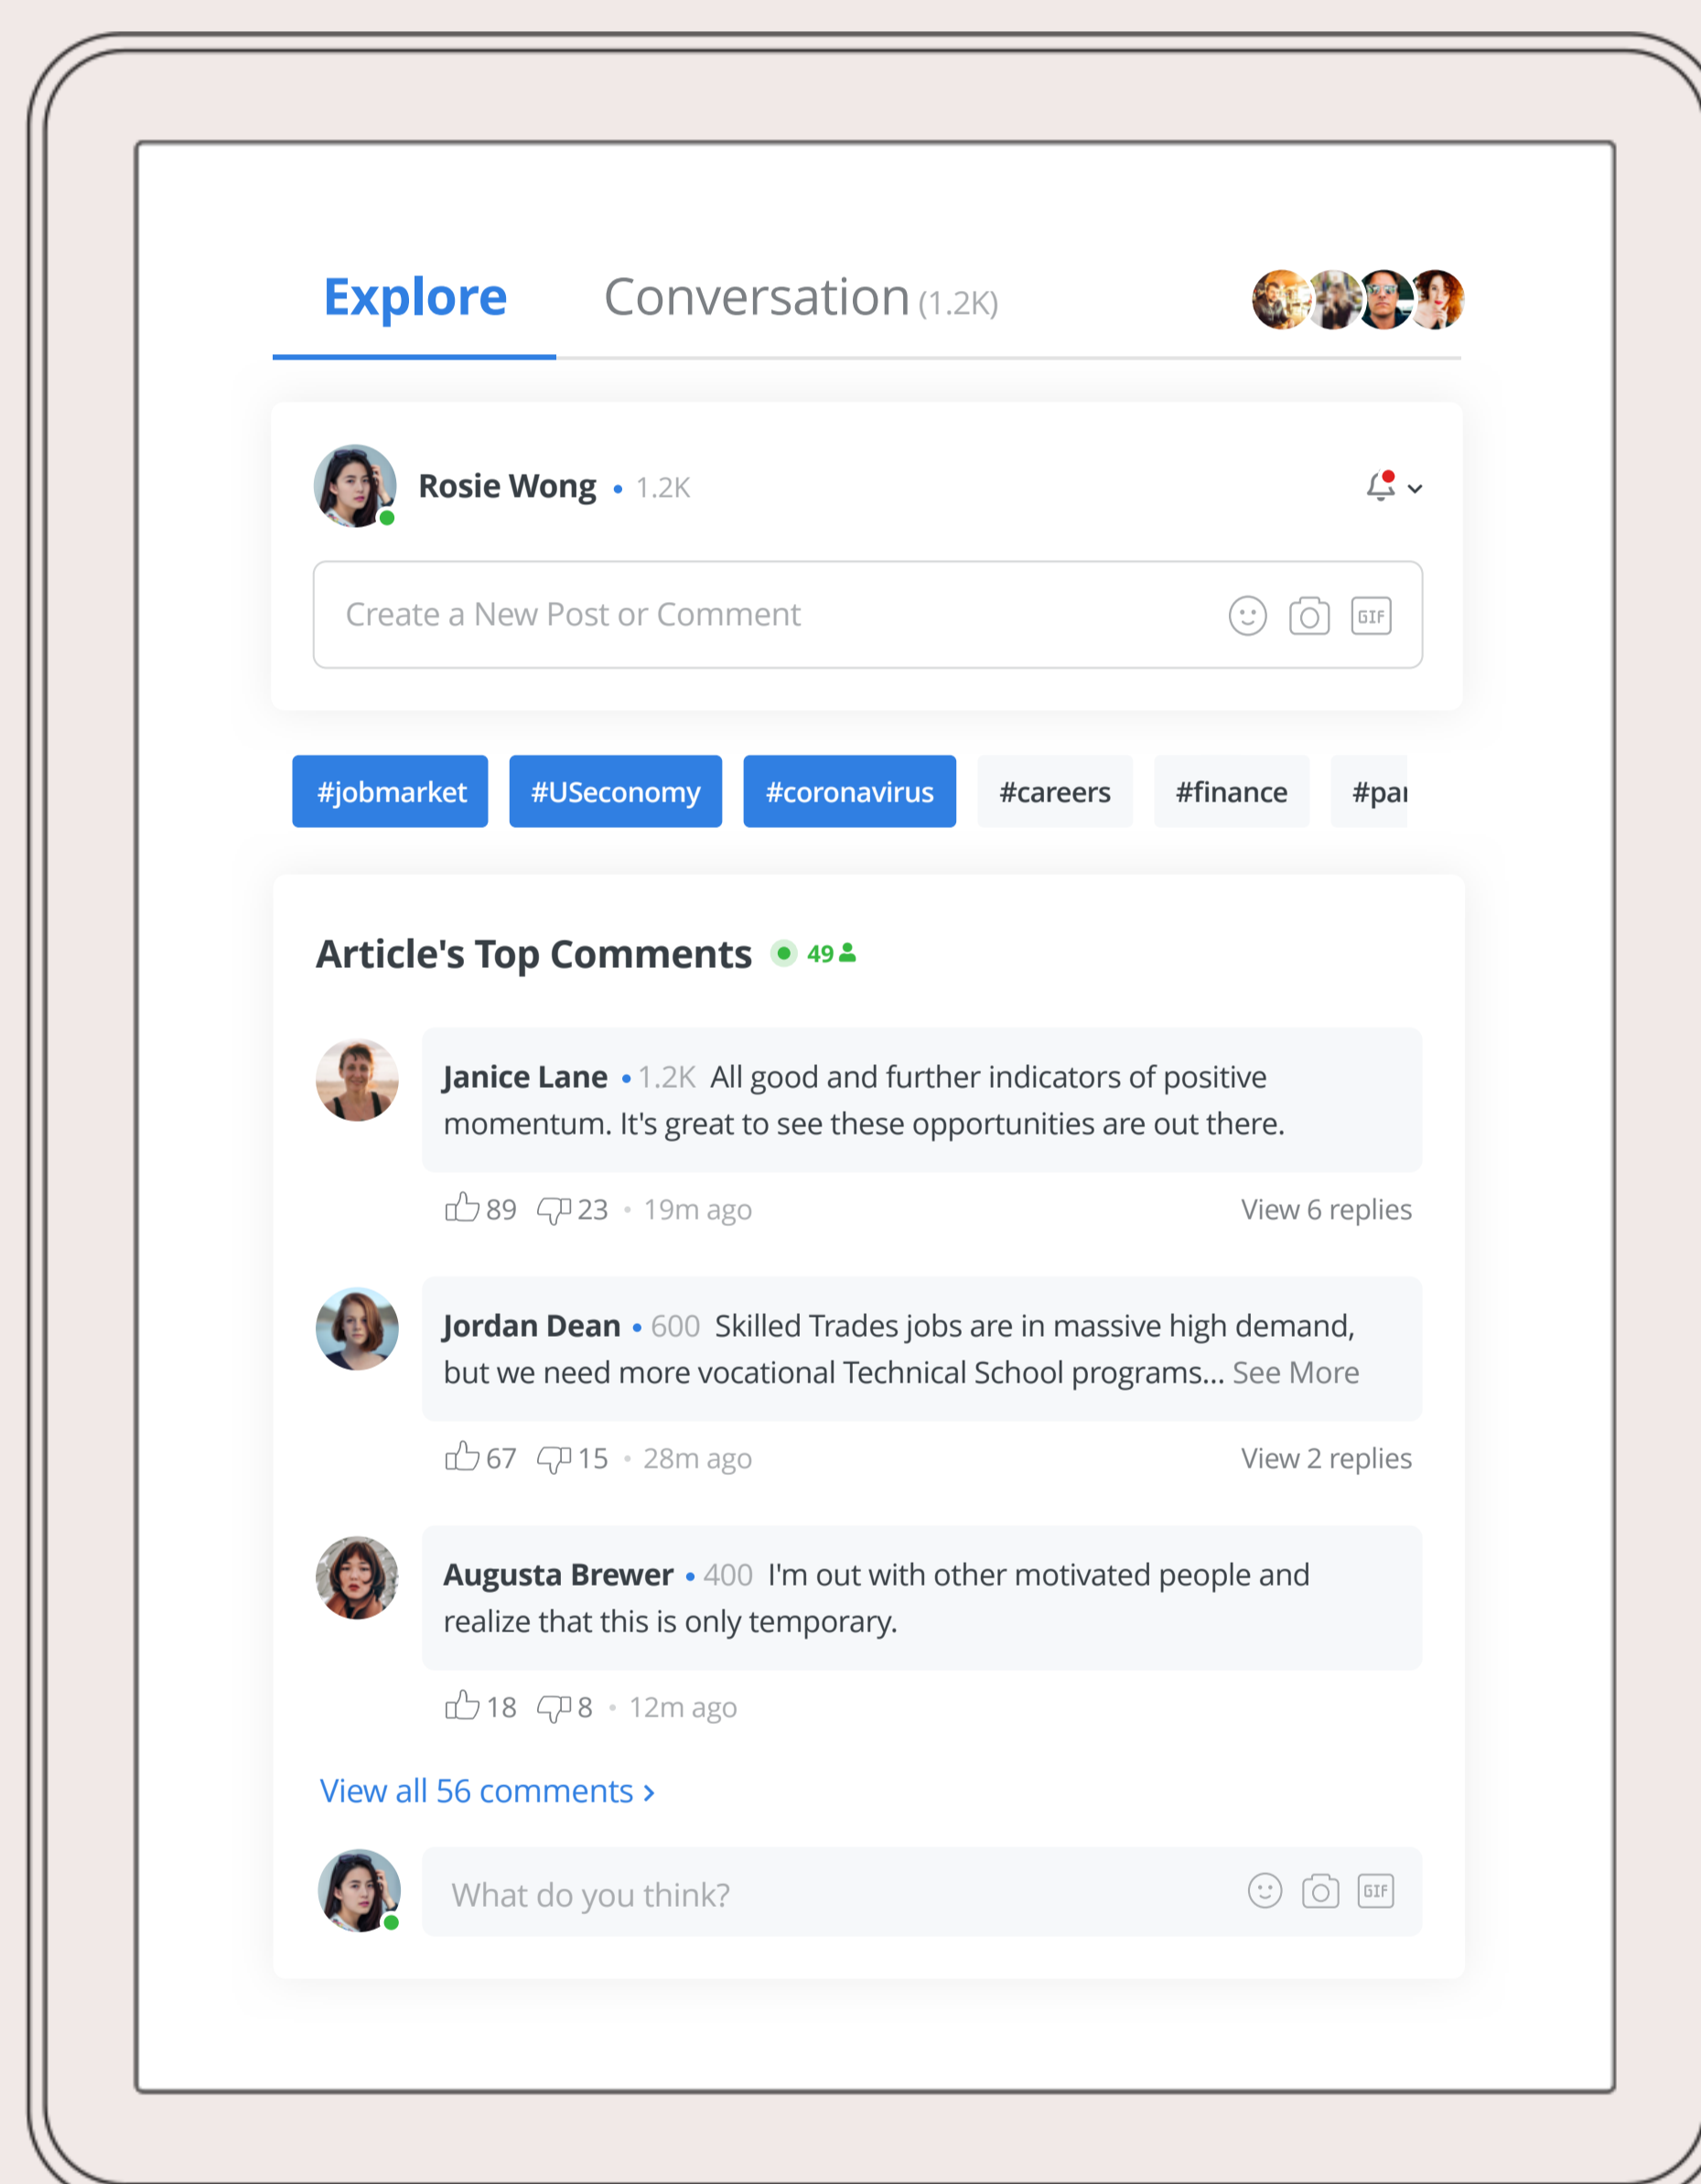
Explore Conversation (1.2K)

Rosie Wong • 1.2K

Create a New Post or Comment

GIF

#jobmarket #USeconomy #coronavirus #careers #finance #pa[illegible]

Article's Top Comments 49

Janice Lane • 1.2K All good and further indicators of positive momentum. It's great to see these opportunities are out there.

89 23 • 19m ago View 6 replies

Jordan Dean • 600 Skilled Trades jobs are in massive high demand, but we need more vocational Technical School programs... See More

67 15 • 28m ago View 2 replies

Augusta Brewer • 400 I'm out with other motivated people and realize that this is only temporary.

18 8 • 12m ago

View all 56 comments ›

What do you think?

GIF